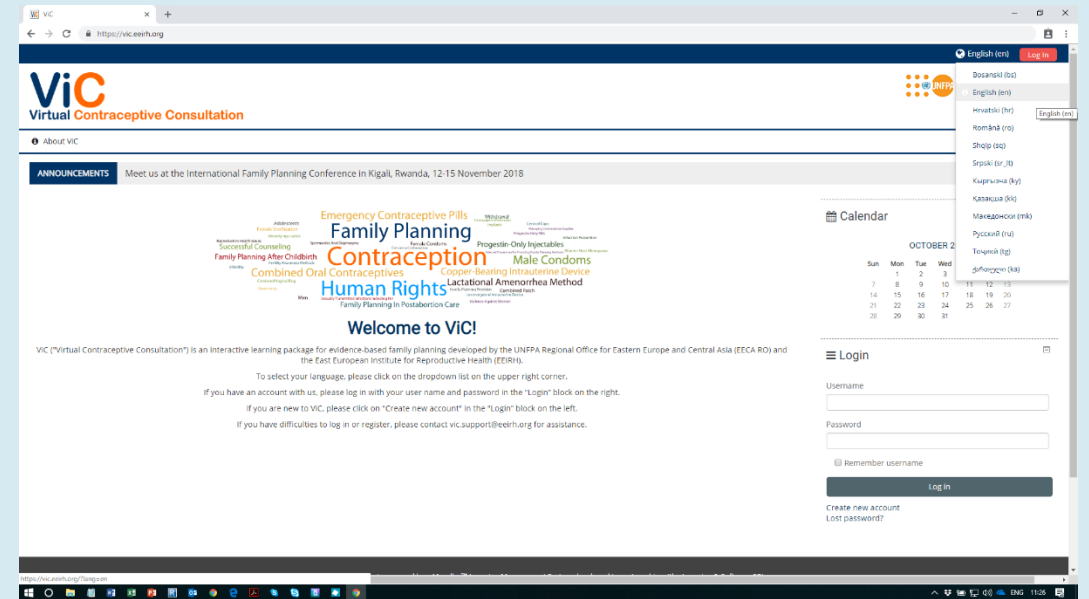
ViC

https://vic.eeirh.org

English (en) Log in

ViC
Virtual Contraceptive Consultation

About ViC

ANNOUNCEMENTS Meet us at the International Family Planning Conference in Kigali, Rwanda, 12-15 November 2018

Emergency Contraceptive Pills
Family Planning
Successful Counseling
Family Planning After Childbirth
Contraception
Progestin-Only Injectables
Male Condoms
Combined Oral Contraceptives
Copper-Bearing Intrauterine Device
Lactational Amenorrhea Method
Human Rights
Family Planning In Postabortion Care

Welcome to ViC!

ViC ("Virtual Contraceptive Consultation") is an interactive learning package for evidence-based family planning developed by the UNFPA Regional Office for Eastern Europe and Central Asia (EECA RO) and the East European Institute for Reproductive Health (EEIRH).

To select your language, please click on the dropdown list on the upper right corner.

If you have an account with us, please log in with your user name and password in the "Login" block on the right.

If you are new to ViC, please click on "Create new account" in the "Login" block on the left.

If you have difficulties to log in or register, please contact vic.support@eeirh.org for assistance.

Calendar

OCTOBER 2

| Sun | Mon | Tue | Wed | | | |
|---|---|---|---|---|---|---|
| | 1 | 2 | 3 | | | |
| 7 | 8 | 9 | 10 | 11 | 12 | 13 |
| 14 | 15 | 16 | 17 | 18 | 19 | 20 |
| 21 | 22 | 23 | 24 | 25 | 26 | 27 |
| 28 | 29 | 30 | 31 | | | |

Login

Username

Password

Remember username

Log in

Create new account
Lost password?

Bosanski (bs)
English (en)
Hrvatski (hr)
Română (ro)
Shqip (sq)
Srpski (sr_lt)
Кыргызча (ky)
Қазақша (kk)
Македонски (mk)
Русский (ru)
Тоҷикӣ (tg)
ქართული (ka)

English (en)

https://vic.eeirh.org/?lang=en

ENG 11:26